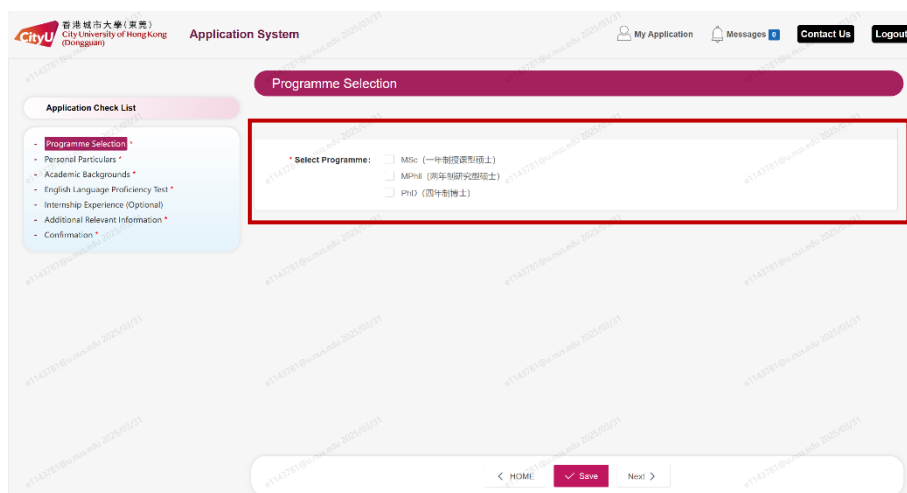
CityU 香港城市大學（東莞） City University of Hong Kong (Dongguan)

Application System

My Application
Messages 0
Contact Us
Logout

Application Check List

- Programme Selection *
- Personel Particulars *
- Academic Backgrounds *
- English Language Proficiency Test *
- Internship Experience (Optional)
- Additional Relevant Information *
- Confirmation *

Programme Selection

* Select Programme:
MSc（一年制授课型硕士）
MPhil（两年制研究型硕士）
PhD（四年制博士）

< HOME
Save
Next >

e1143781@u.nus.edu 2025/03/31